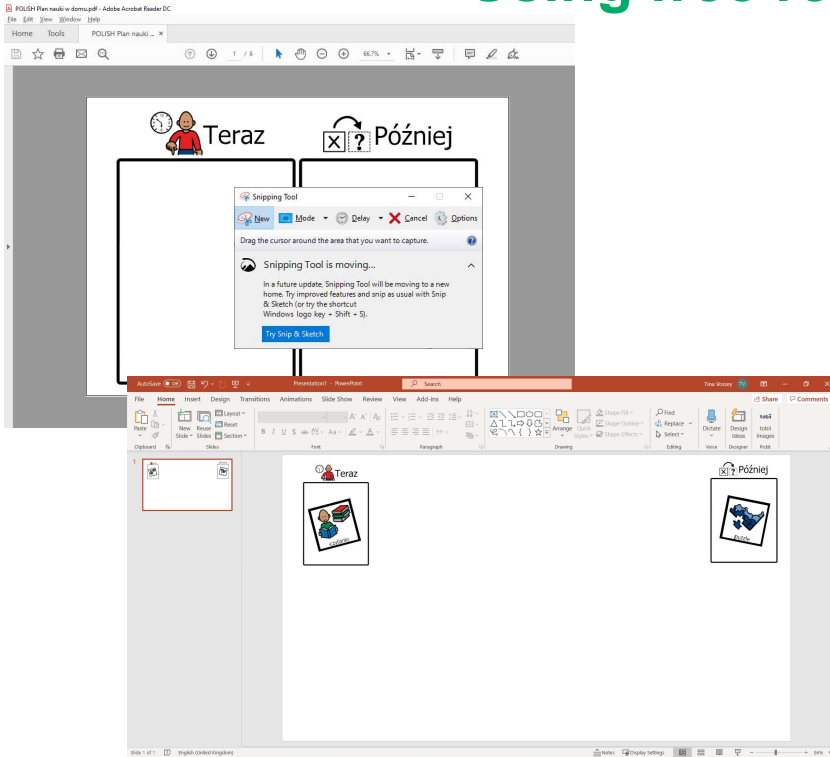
Using tools

POLISH Plan nauki w domu.pdf - Adobe Acrobat Reader DC
File Edit View Window Help
Home Tools POLISH Plan nauki ... ×
1 / 6 66.7%

Teraz
Później

Snipping Tool
New Mode Delay Cancel Options
Drag the cursor around the area that you want to capture.
Snipping Tool is moving...
In a future update, Snipping Tool will be moving to a new home. Try improved features and snip as usual with Snip & Sketch (or try the shortcut Windows logo key + Shift + S).
Try Snip & Sketch

AutoSave Off Presentation1 - PowerPoint Search Tina Vosey
File Home Insert Design Transitions Animations Slide Show Review View Add-ins Help Share Comments
Paste New Slide Reuse Slides Layout Reset Section
Clipboard Slides Font Paragraph Drawing Editing Voice Designer Pictili
Arrange Quick Styles Shape Fill Shape Outline Shape Effects Find Replace Select Dictate Design Ideas tobii Images

Teraz
czytanie
Później
puzzle

Slide 1 of 1 English (United Kingdom) Notes Display Settings